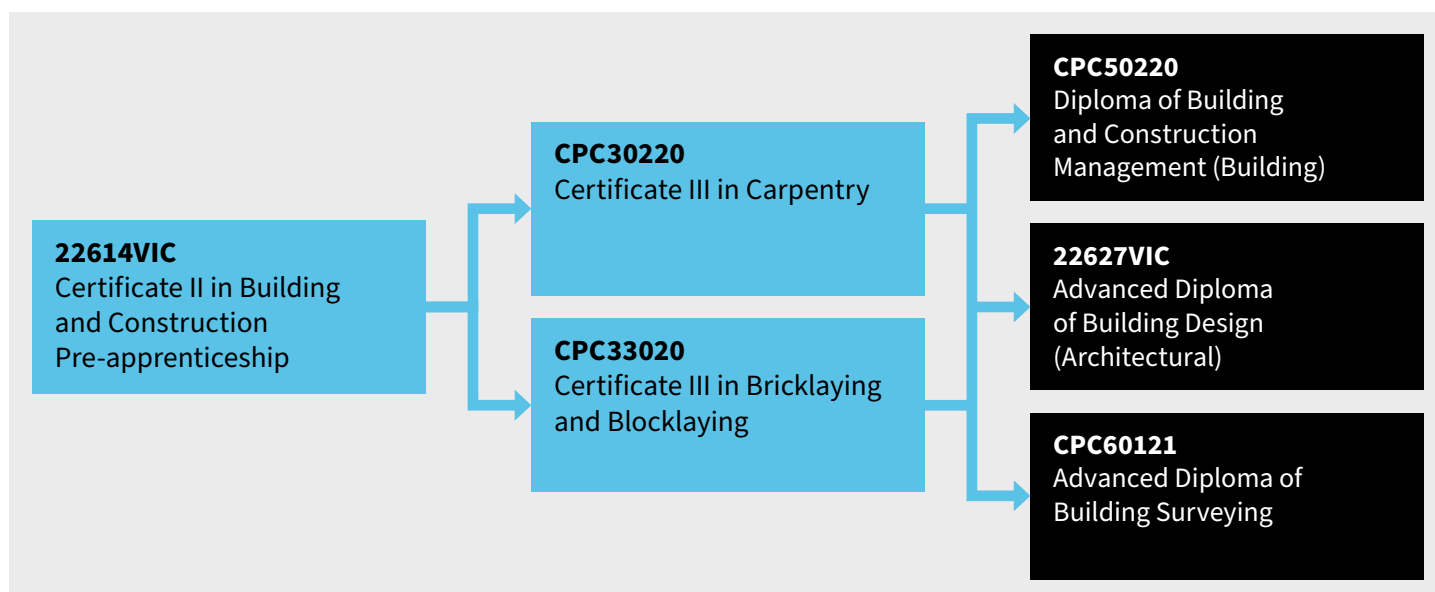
22614VIC
Certificate II in Building and Construction Pre-apprenticeship

CPC30220
Certificate III in Carpentry

CPC33020
Certificate III in Bricklaying and Blocklaying

CPC50220
Diploma of Building and Construction Management (Building)

22627VIC
Advanced Diploma of Building Design (Architectural)

CPC60121
Advanced Diploma of Building Surveying